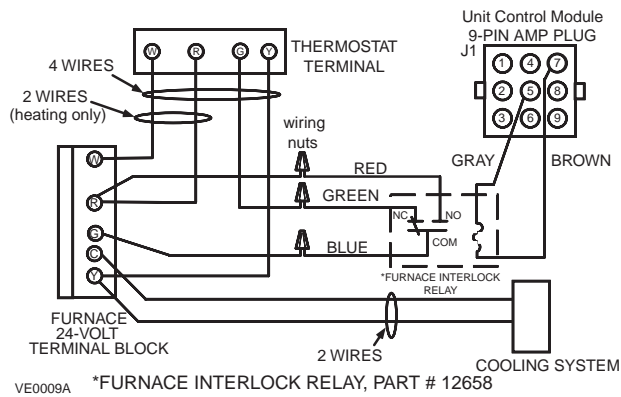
W R G Y
THERMOSTAT TERMINAL

Unit Control Module
9-PIN AMP PLUG
J1
1 4 7
2 5 8
3 6 9

4 WIRES
2 WIRES
(heating only)

wiring nuts

W
R
G
C
Y

RED
GREEN
BLUE
GRAY
BROWN

NC
NO
COM

*FURNACE INTERLOCK RELAY

FURNACE
24-VOLT
TERMINAL BLOCK

2 WIRES

COOLING SYSTEM

VE0009A
*FURNACE INTERLOCK RELAY, PART # 12658